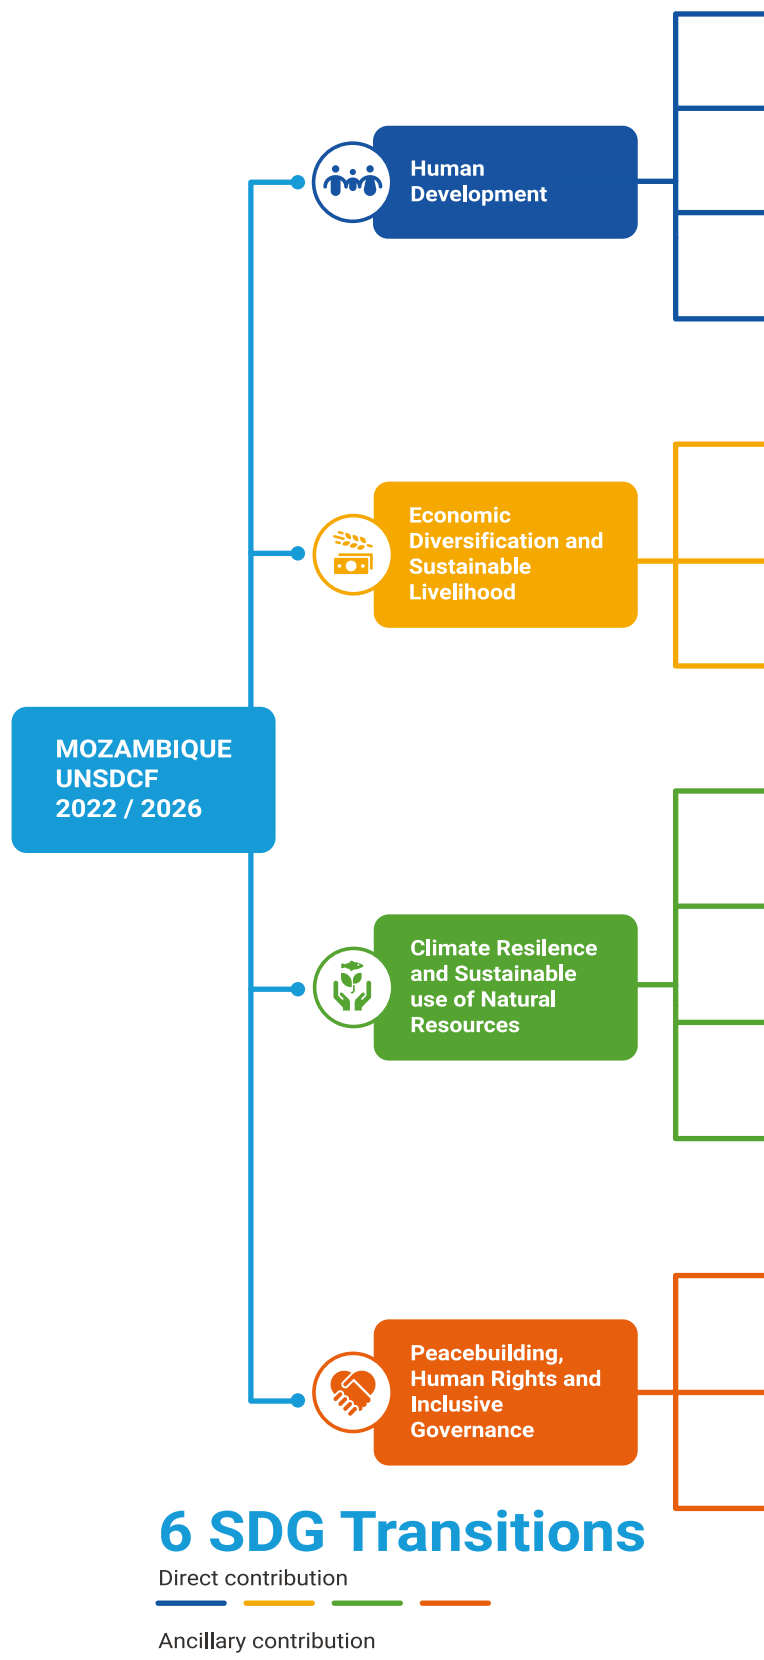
Human Development

Economic Diversification and Sustainable Livelihood

MOZAMBIQUE UNSDCF 2022 / 2026

Climate Resilence and Sustainable use of Natural Resources

Peacebuilding, Human Rights and Inclusive Governance

6 SDG Transitions

Direct contribution

Ancillary contribution